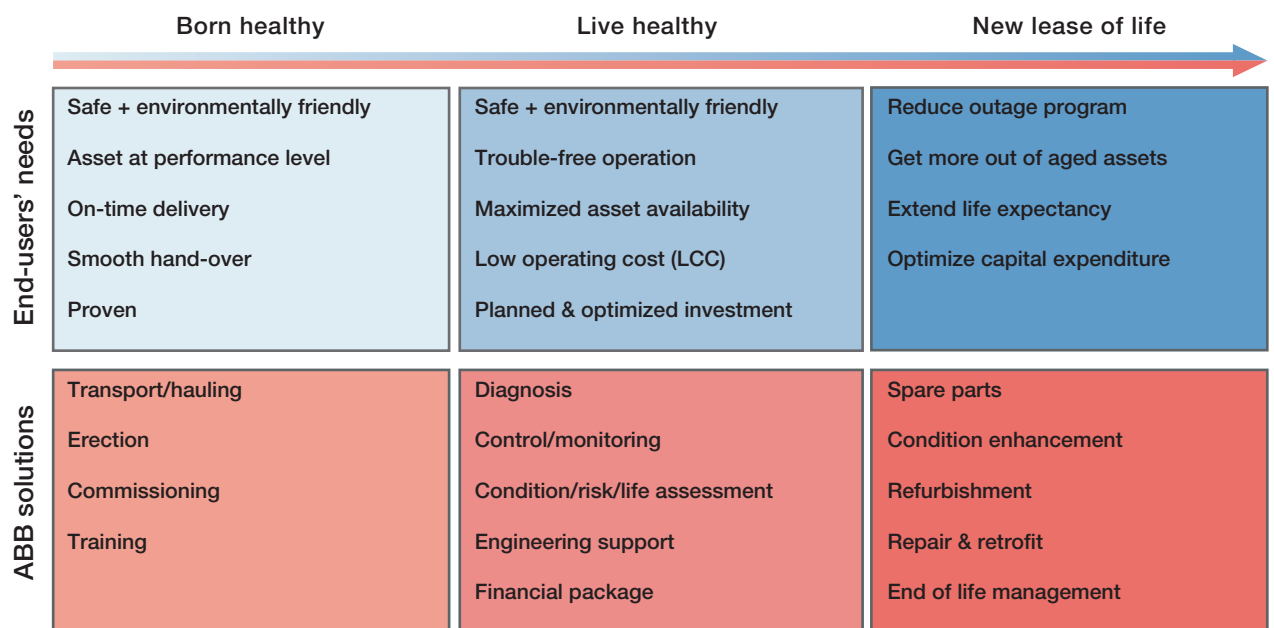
|  | Born healthy | Live healthy | New lease of life |
|---|---|---|---|
| End-users' needs | Safe + environmentally friendly<br>Asset at performance level<br>On-time delivery<br>Smooth hand-over<br>Proven | Safe + environmentally friendly<br>Trouble-free operation<br>Maximized asset availability<br>Low operating cost (LCC)<br>Planned & optimized investment | Reduce outage program<br>Get more out of aged assets<br>Extend life expectancy<br>Optimize capital expenditure |
| ABB solutions | Transport/hauling<br>Erection<br>Commissioning<br>Training | Diagnosis<br>Control/monitoring<br>Condition/risk/life assessment<br>Engineering support<br>Financial package | Spare parts<br>Condition enhancement<br>Refurbishment<br>Repair & retrofit<br>End of life management |